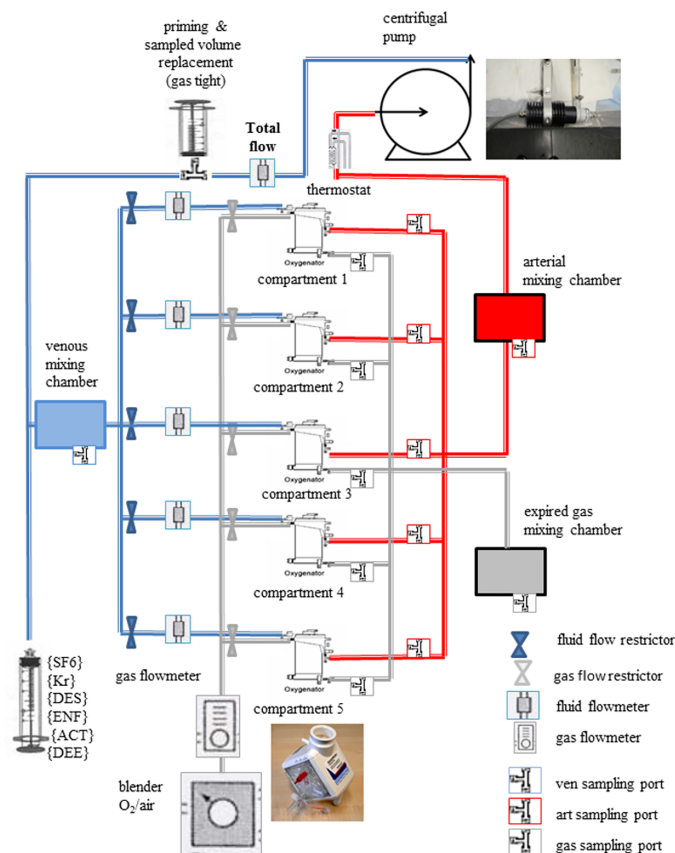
priming & sampled volume replacement (gas tight)

centrifugal pump

Total flow

thermostat

Oxygenator

compartment 1

arterial mixing chamber

Oxygenator

compartment 2

venous mixing chamber

Oxygenator

compartment 3

expired gas mixing chamber

Oxygenator

compartment 4

Oxygenator

compartment 5

{SF6}
{Kr}
{DES}
{ENF}
{ACT}
{DEE}

gas flowmeter

blender $O_2$/air

fluid flow restrictor

gas flow restrictor

fluid flowmeter

gas flowmeter

ven sampling port

art sampling port

gas sampling port